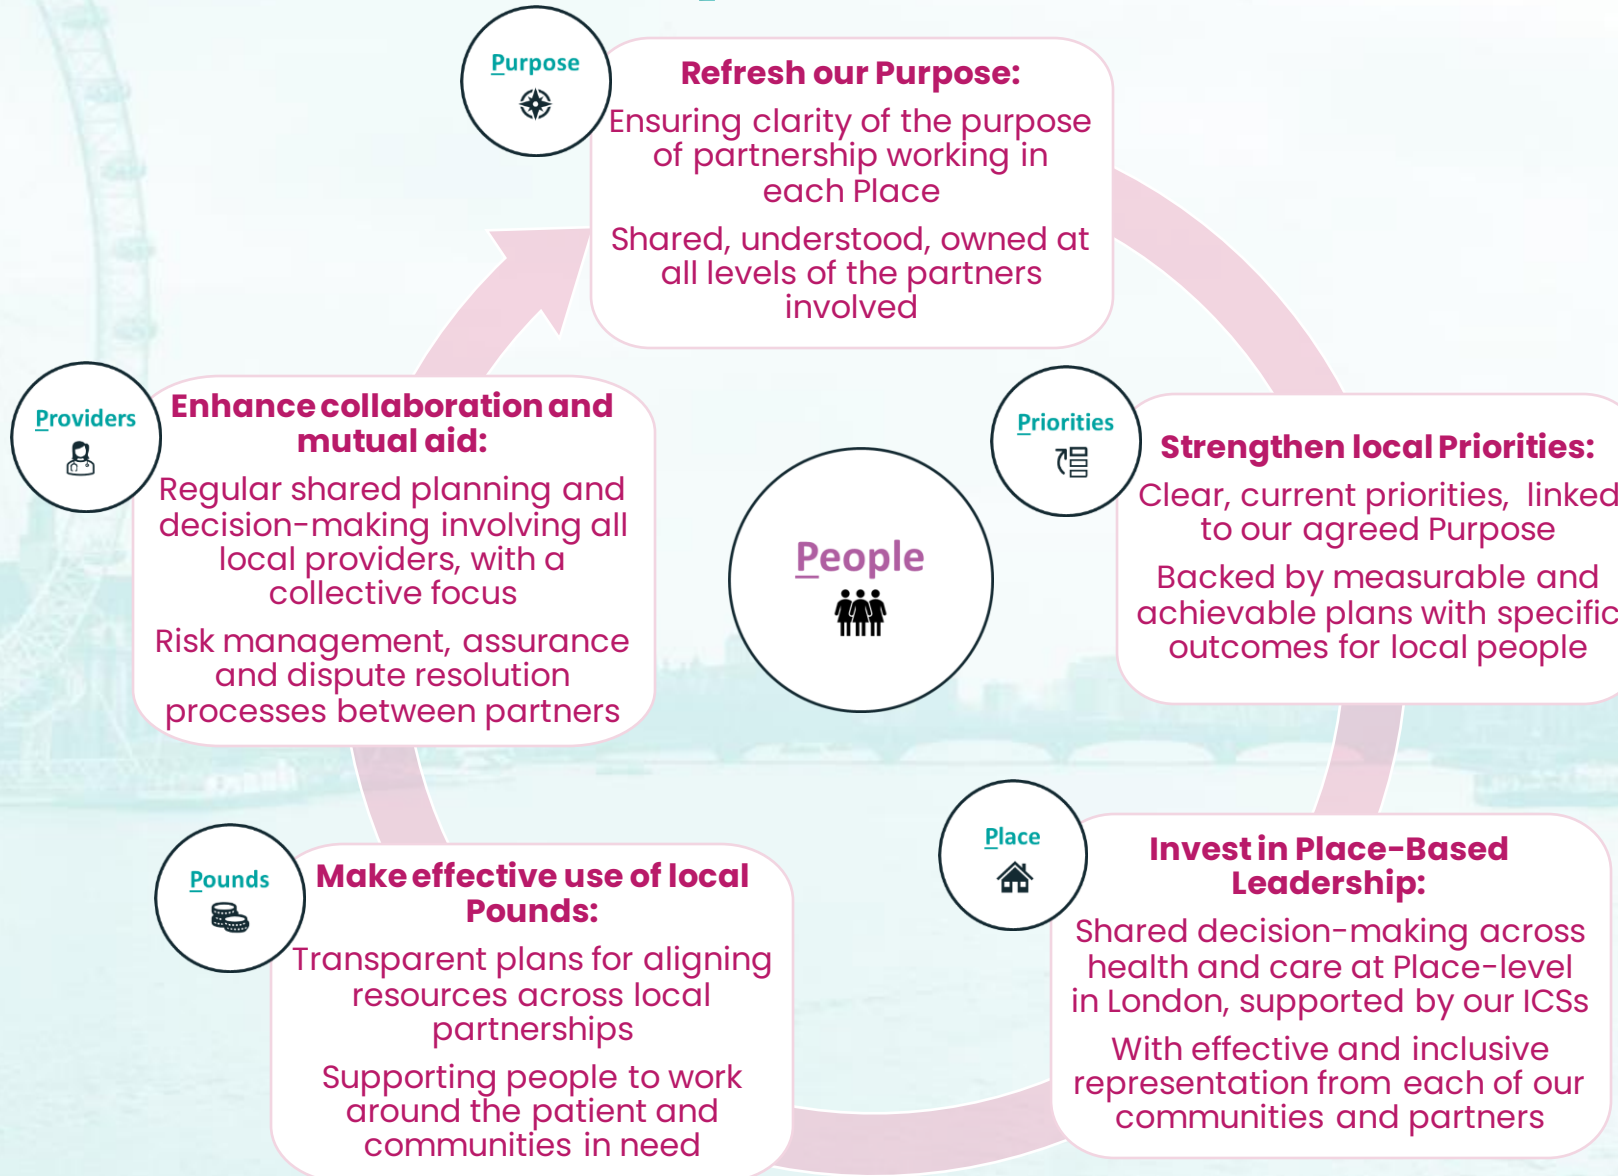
Purpose

Refresh our Purpose:

Ensuring clarity of the purpose of partnership working in each Place

Shared, understood, owned at all levels of the partners involved

Providers

Enhance collaboration and mutual aid:

Regular shared planning and decision-making involving all local providers, with a collective focus

Risk management, assurance and dispute resolution processes between partners

People

Priorities

Strengthen local Priorities:

Clear, current priorities, linked to our agreed Purpose

Backed by measurable and achievable plans with specific outcomes for local people

Pounds

Make effective use of local Pounds:

Transparent plans for aligning resources across local partnerships

Supporting people to work around the patient and communities in need

Place

Invest in Place-Based Leadership:

Shared decision-making across health and care at Place-level in London, supported by our ICSs

With effective and inclusive representation from each of our communities and partners